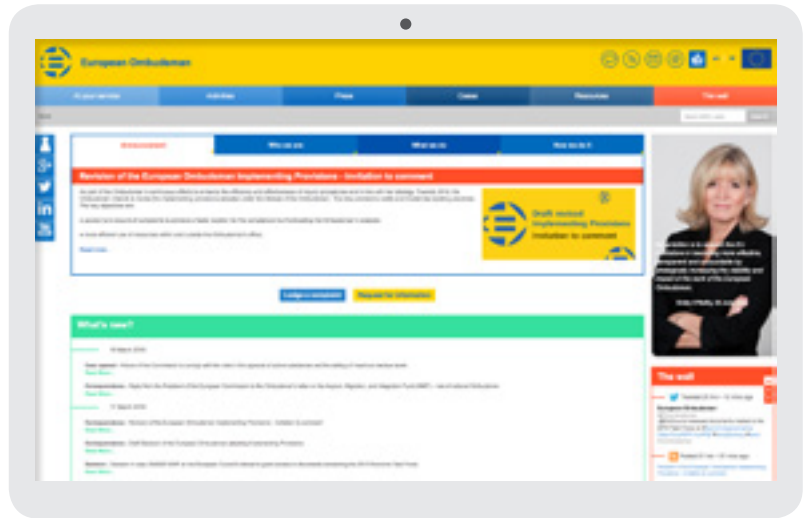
European Ombudsman

At your service | Activities | Press | Cases | Resources | The wall

Ombudsman | Who we are | What we do | How we do it

Revision of the European Ombudsman Implementing Provisions - invitation to comment

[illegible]

Read more

Draft revised Implementing Provisions Invitation to comment

Lodge a complaint | Request for information

What's new?

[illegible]

The wall

European Ombudsman

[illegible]